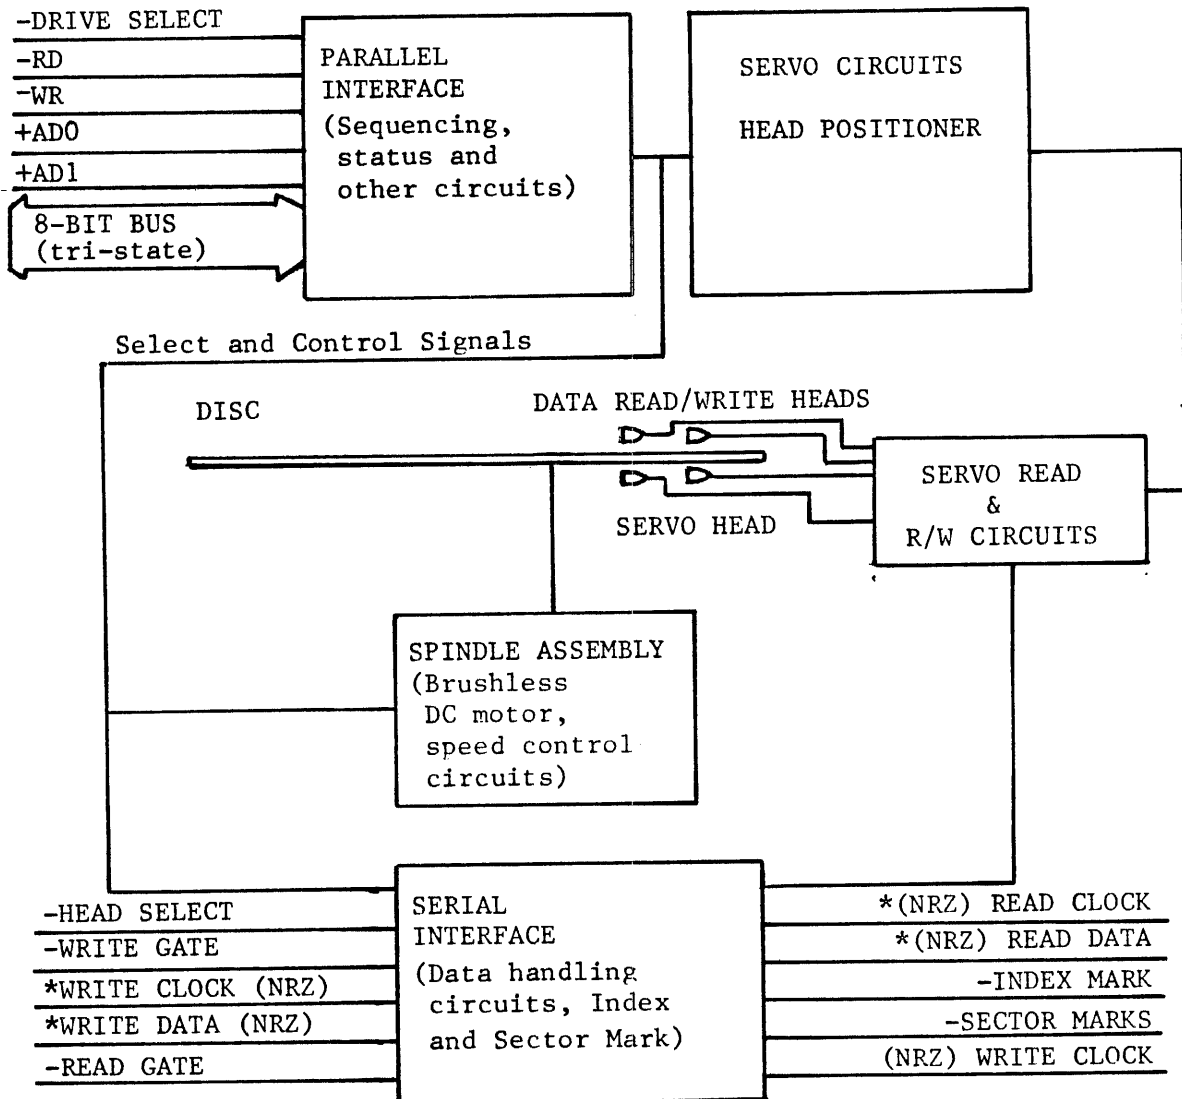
-DRIVE SELECT
-RD
-WR
+AD0
+AD1
8-BIT BUS
(tri-state)

PARALLEL
INTERFACE
(Sequencing,
status and
other circuits)

SERVO CIRCUITS

HEAD POSITIONER

Select and Control Signals

DISC

DATA READ/WRITE HEADS

SERVO HEAD

SERVO READ
&
R/W CIRCUITS

SPINDLE ASSEMBLY
(Brushless
DC motor,
speed control
circuits)

-HEAD SELECT
-WRITE GATE
*WRITE CLOCK (NRZ)
*WRITE DATA (NRZ)
-READ GATE

SERIAL
INTERFACE
(Data handling
circuits, Index
and Sector Mark)

*(NRZ) READ CLOCK
*(NRZ) READ DATA
-INDEX MARK
-SECTOR MARKS
(NRZ) WRITE CLOCK